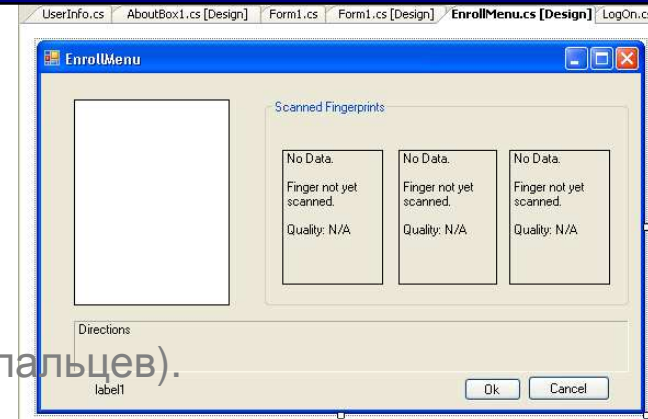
UserInfo.cs AboutBox1.cs [Design] Form1.cs Form1.cs [Design] EnrollMenu.cs [Design] LogOn.c

EnrollMenu

Scanned Fingerprints

No Data.

Finger not yet scanned.

Quality: N/A

No Data.

Finger not yet scanned.

Quality: N/A

No Data.

Finger not yet scanned.

Quality: N/A

Directions

пальцев).

label1

Ok

Cancel